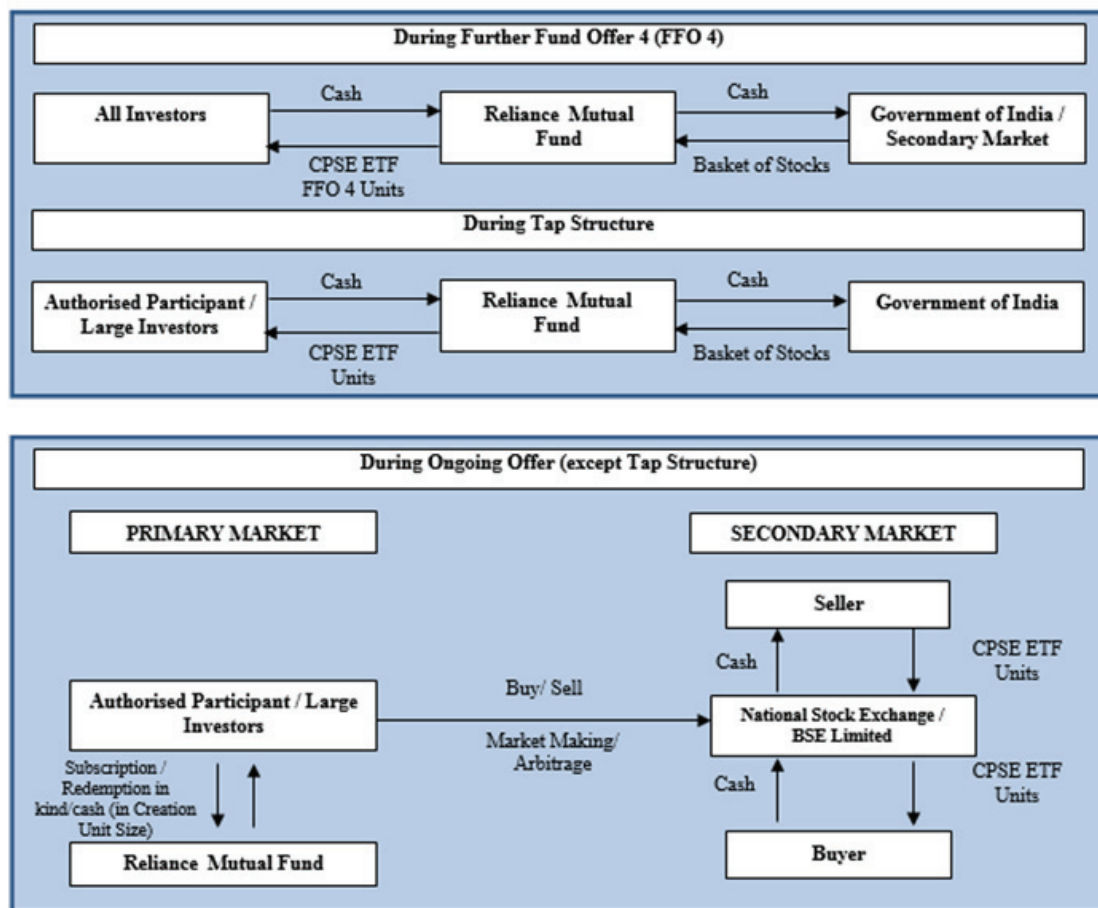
During Further Fund Offer 4 (FFO 4)

All Investors

Cash

CPSE ETF FFO 4 Units

Reliance Mutual Fund

Cash

Basket of Stocks

Government of India / Secondary Market

During Tap Structure

Authorised Participant / Large Investors

Cash

CPSE ETF Units

Reliance Mutual Fund

Cash

Basket of Stocks

Government of India

During Ongoing Offer (except Tap Structure)

PRIMARY MARKET

SECONDARY MARKET

Seller

Cash

CPSE ETF Units

Authorised Participant / Large Investors

Buy/ Sell

Market Making/ Arbitrage

National Stock Exchange / BSE Limited

Subscription / Redemption in kind/cash (in Creation Unit Size)

Cash

CPSE ETF Units

Reliance Mutual Fund

Buyer